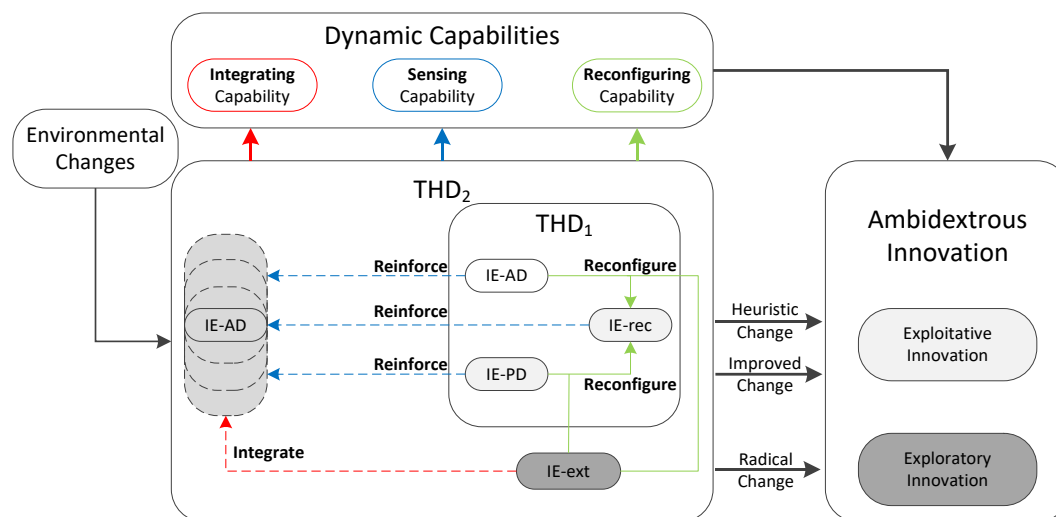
Dynamic Capabilities

Integrating Capability

Sensing Capability

Reconfiguring Capability

Environmental Changes

THD$_2$

THD$_1$

Reinforce

IE-AD

Reconfigure

Reinforce

IE-AD

IE-rec

Reinforce

IE-PD

Reconfigure

Integrate

IE-ext

Heuristic Change

Improved Change

Radical Change

Ambidextrous Innovation

Exploitative Innovation

Exploratory Innovation